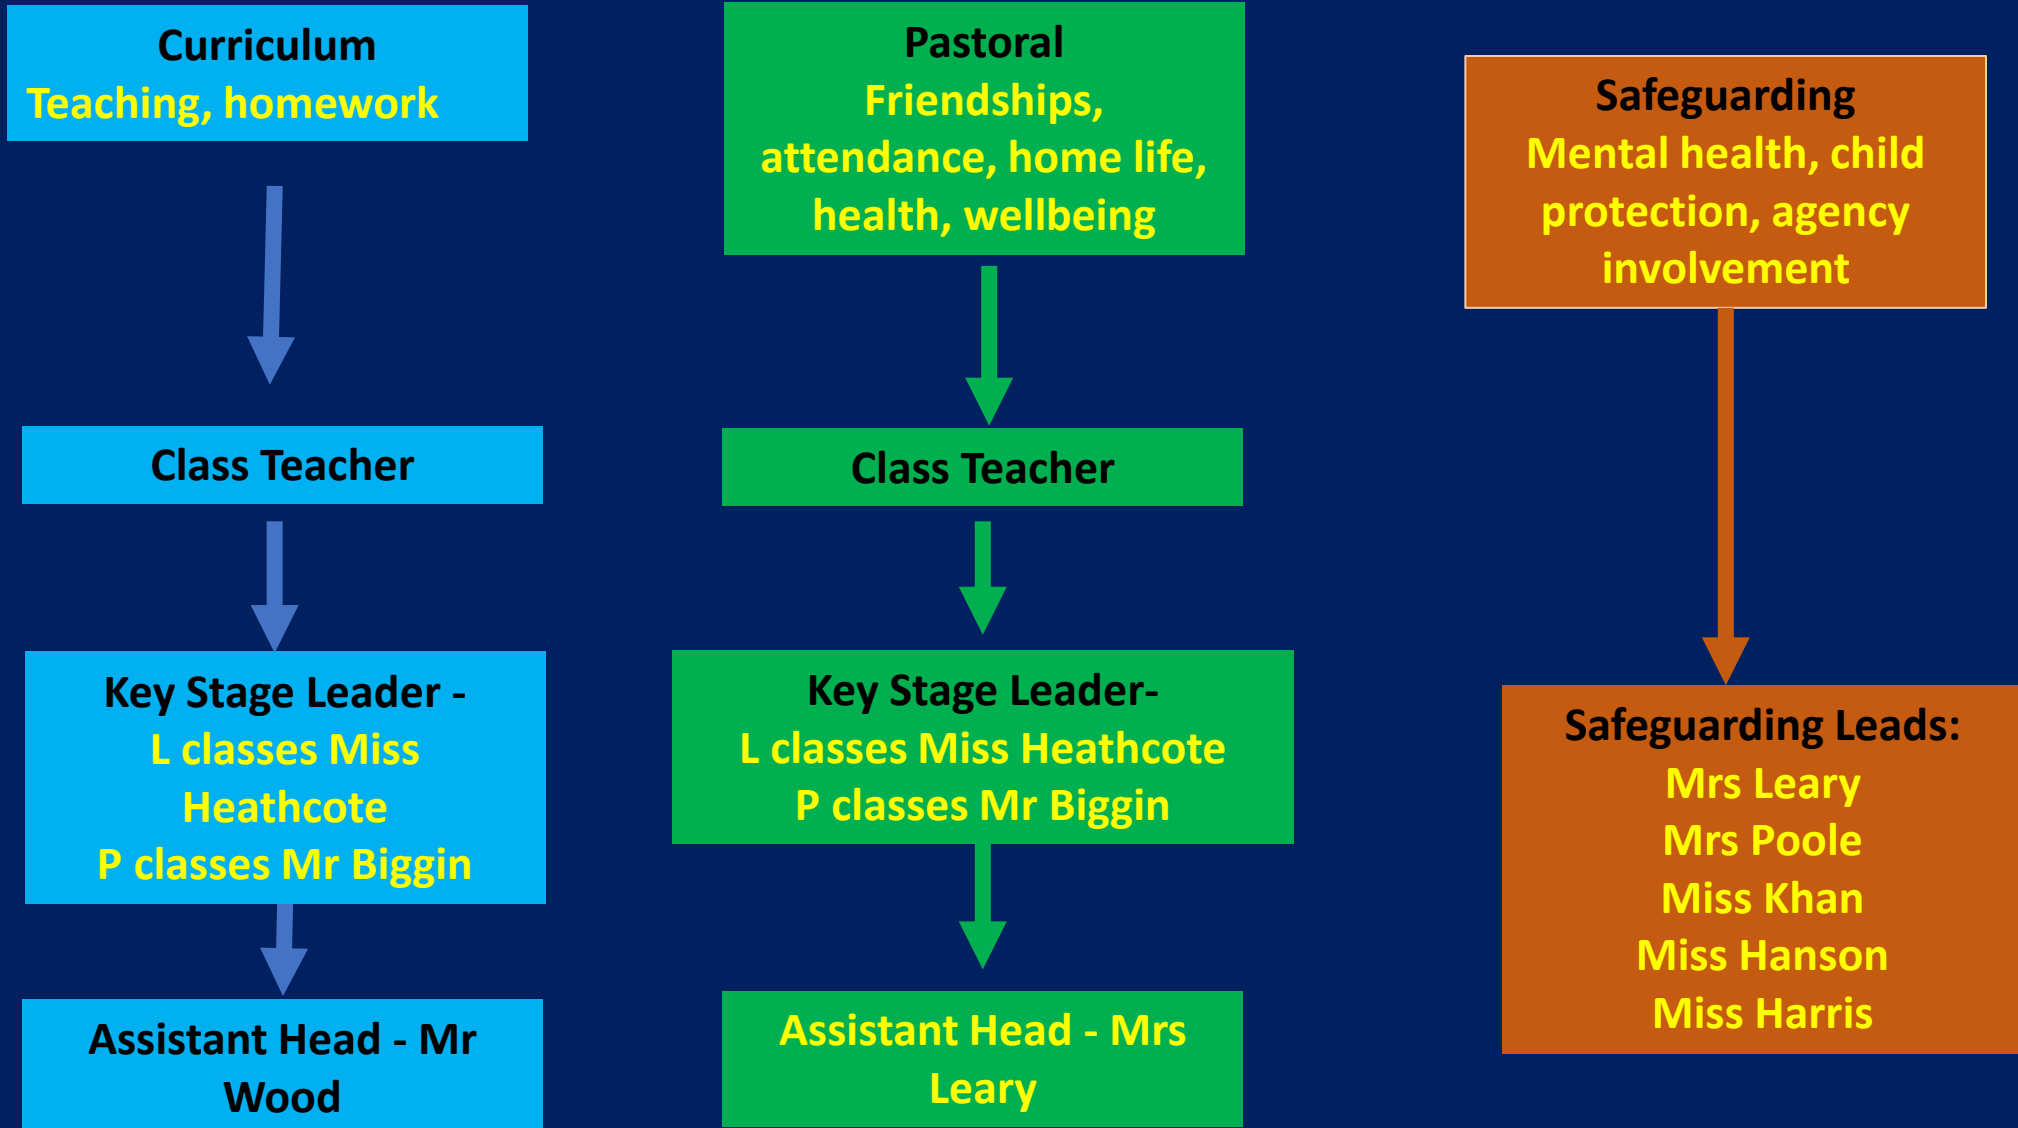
Curriculum
Teaching, homework

Class Teacher

Key Stage Leader -
L classes Miss Heathcote
P classes Mr Biggin

Assistant Head - Mr Wood

Pastoral
Friendships, attendance, home life, health, wellbeing

Class Teacher

Key Stage Leader-
L classes Miss Heathcote
P classes Mr Biggin

Assistant Head - Mrs Leary

Safeguarding
Mental health, child protection, agency involvement

Safeguarding Leads:
Mrs Leary
Mrs Poole
Miss Khan
Miss Hanson
Miss Harris